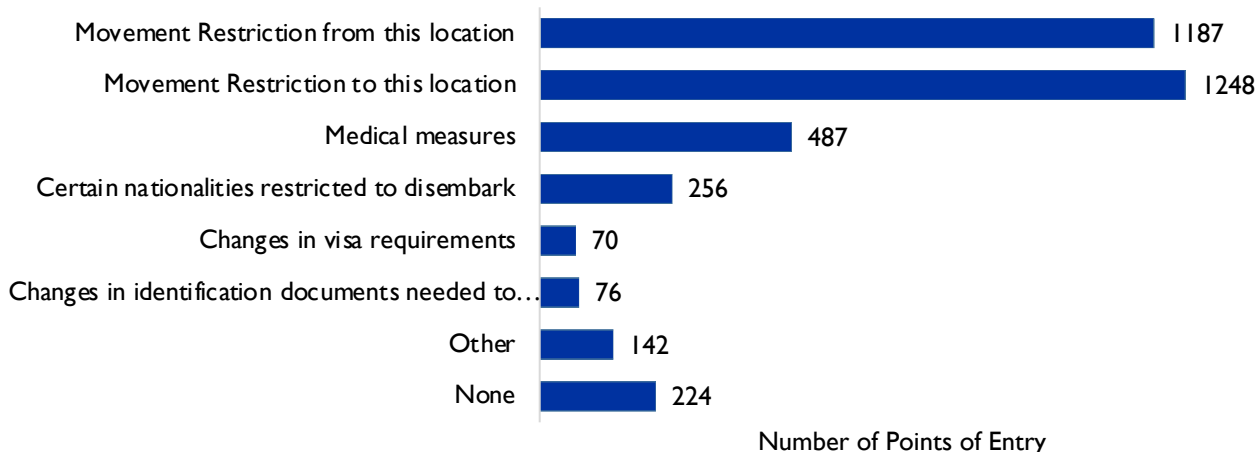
| Category | Number of Points of Entry |
|---|---|
| Movement Restriction from this location | 1187 |
| Movement Restriction to this location | 1248 |
| Medical measures | 487 |
| Certain nationalities restricted to disembark | 256 |
| Changes in visa requirements | 70 |
| Changes in identification documents needed to… | 76 |
| Other | 142 |
| None | 224 |

Number of Points of Entry